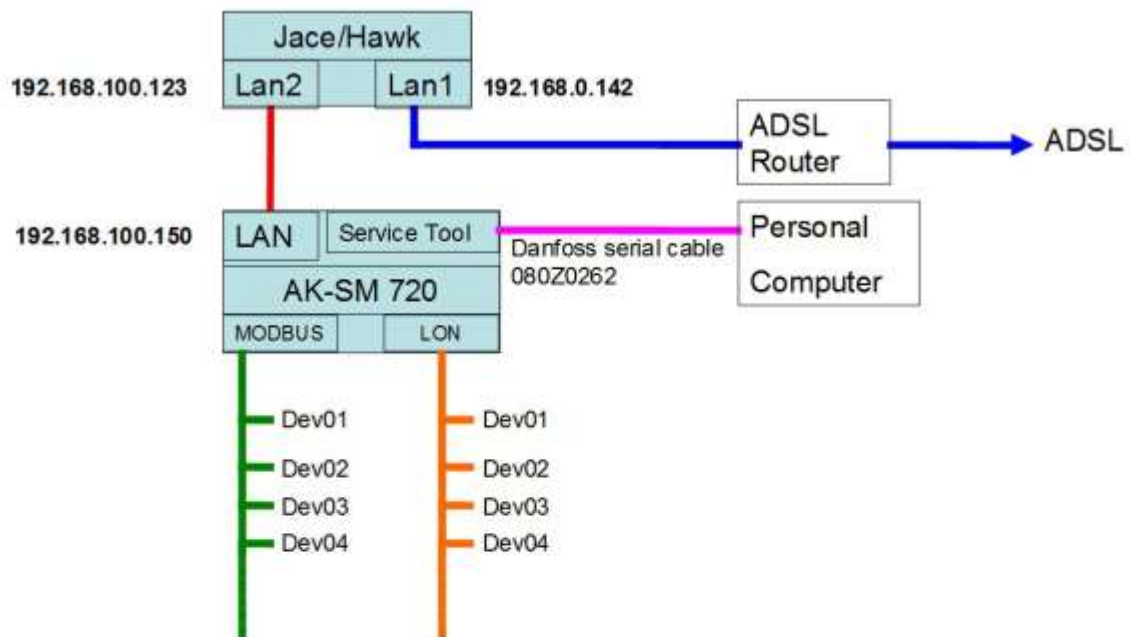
Jace/Hawk

192.168.100.123 Lan2 Lan1 192.168.0.142

ADSL Router

ADSL

192.168.100.150 LAN Service Tool

Danfoss serial cable 080Z0262

Personal Computer

AK-SM 720

MODBUS LON

Dev01
Dev02
Dev03
Dev04

Dev01
Dev02
Dev03
Dev04